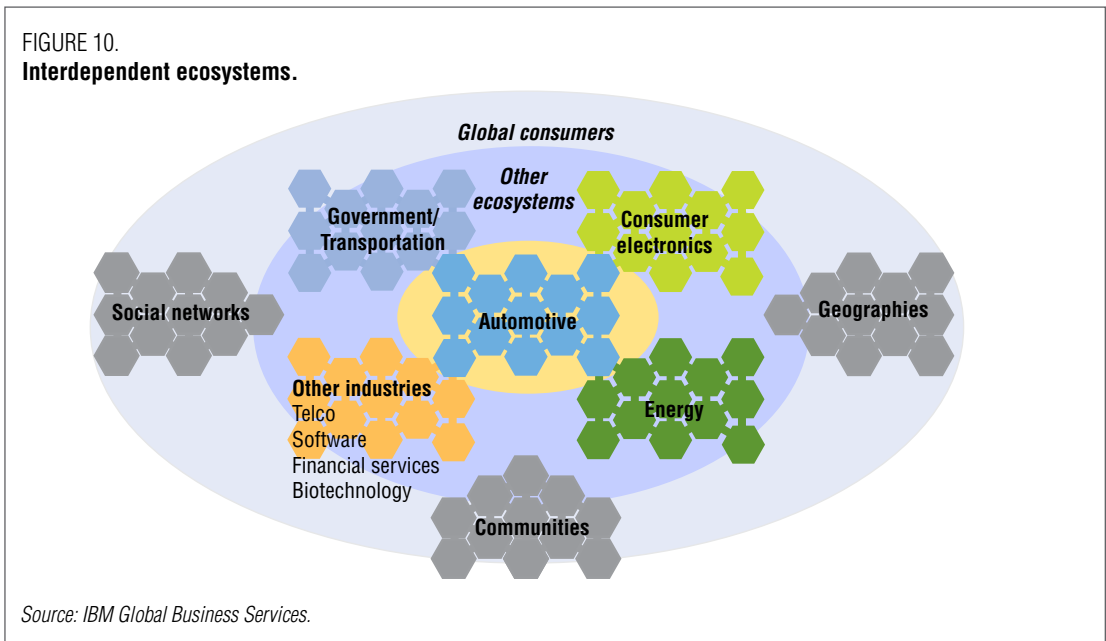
FIGURE 10.
**Interdependent ecosystems.**

Global consumers

Other ecosystems

Government/ Transportation

Consumer electronics

Social networks

Automotive

Geographies

Other industries
Telco
Software
Financial services
Biotechnology

Energy

Communities

Source: IBM Global Business Services.